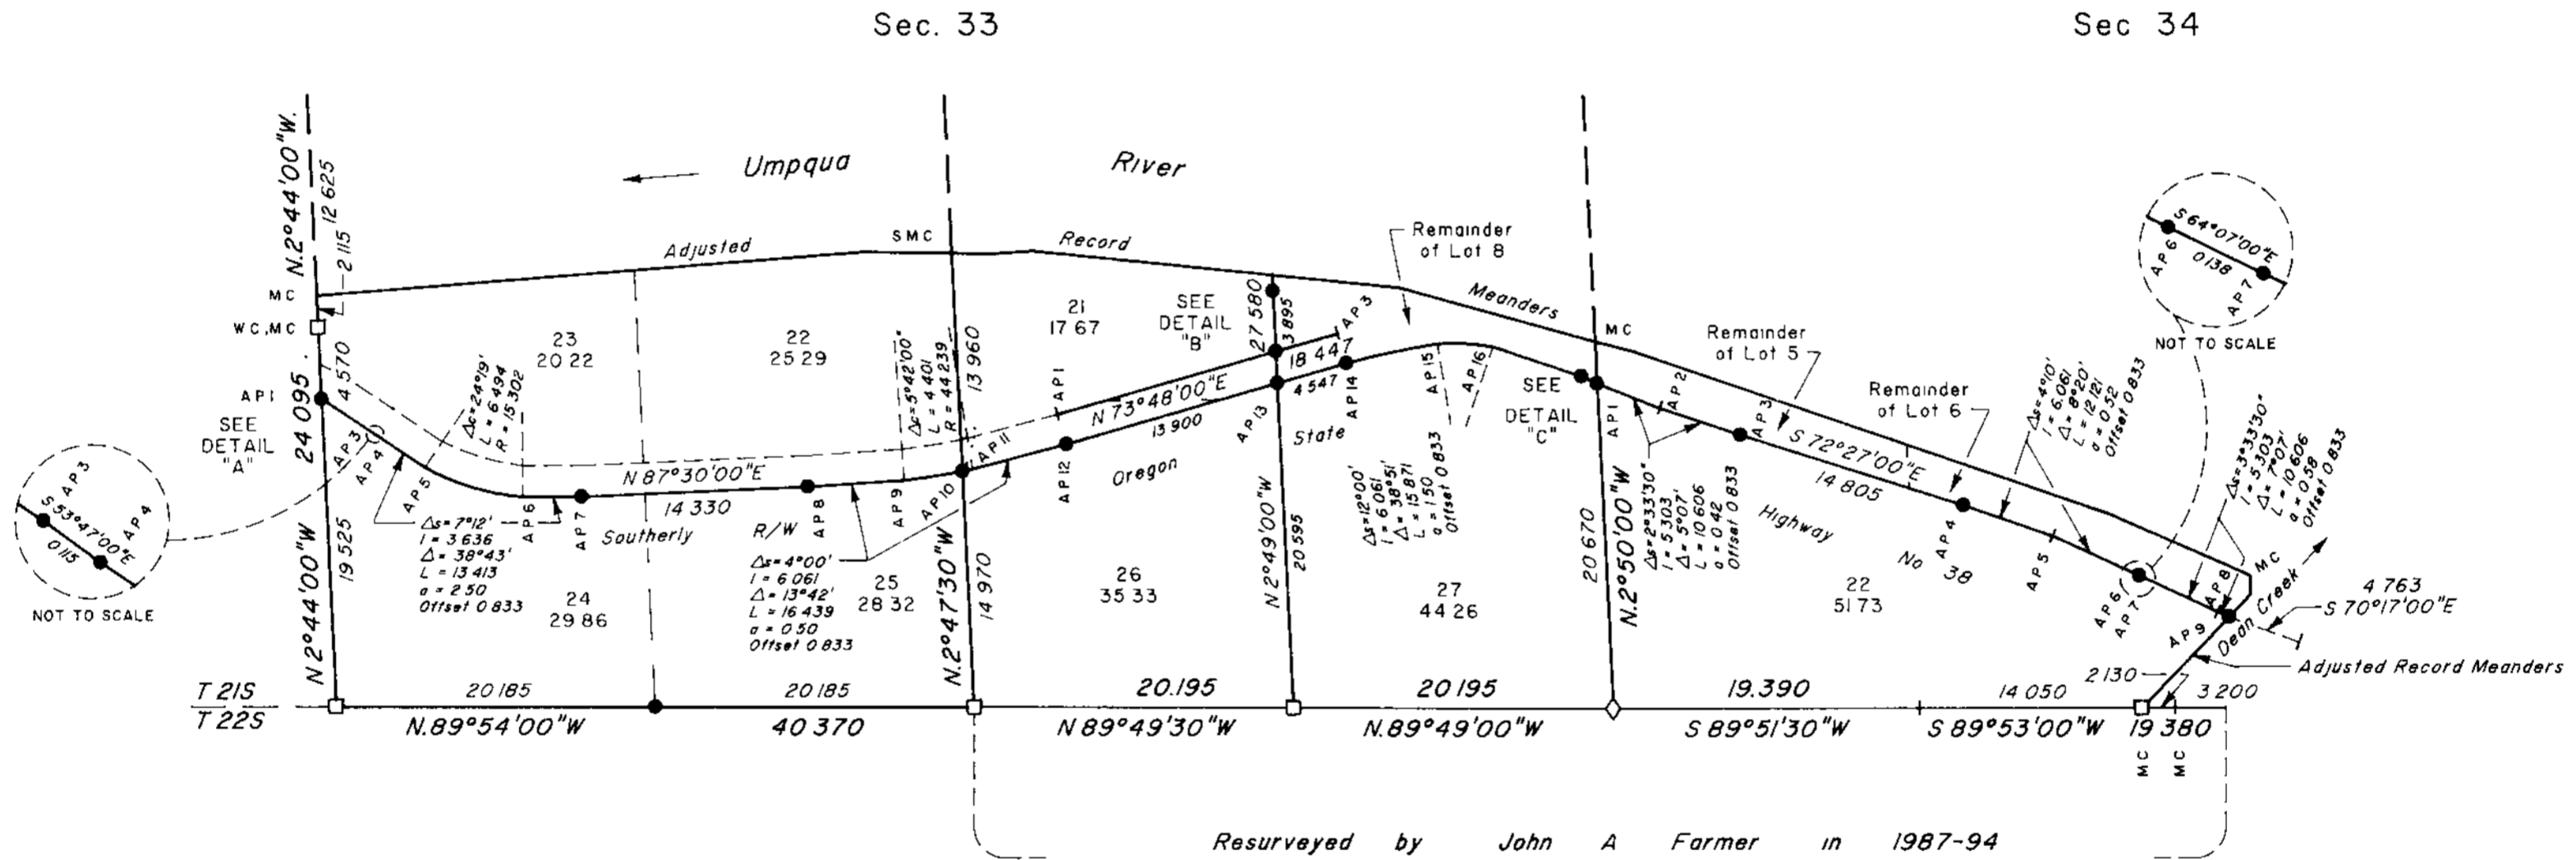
Sec. 33

Sec 34

Umpqua River

N.2°44'00"W. 12 625

2 115

MC

WC,MC

Adjusted SMC Record

Meanders

Remainder of Lot 8

MC

Remainder of Lot 5

Remainder of Lot 6

S 64°07'00"E 0138 AP6 AP7

NOT TO SCALE

23 20 22

22 25 29

21 17 67

SEE DETAIL "B"

27 580 3 895

AP3

18 447

4 547

AP15 AP16

SEE DETAIL "C"

AP1

AP2

AP3

S 72°27'00"E 14 805

24 095

4 570

AP1

SEE DETAIL "A"

AP3 AP4 AP5 AP6 AP7 AP8 AP9 AP10 AP11 AP12 AP13 AP14

Δc = 24°19' L = 6 494 R = 15 302

Δc = 5°42'00" L = 4 401 R = 44 239

13 960

N 87°30'00"E 14 330

N 73°48'00"E 13 900

AP1

Oregon State

Highway No 38

Southerly R/W

Δs = 7°12' l = 3 636 Δ = 38°43' L = 13 413 a = 2 50 Offset 0 833

Δs = 4°00' l = 6 061 Δ = 13°42' L = 16 439 a = 0 50 Offset 0 833

Δs = 12°00' l = 6 061 Δ = 38°51' L = 15 871 a = 1 50 Offset 0 833

Δs = 2°33'30" l = 5 303 Δ = 5°07' L = 10 606 a = 0 42 Offset 0 833

Δs = 4°10' l = 6 061 Δ = 8°20' L = 12 121 a = 0 52 Offset 0 833

Δs = 3°33'30" l = 5 303 Δ = 7°07' L = 10 606 a = 0 58 Offset 0 833

S 53°47'00"E 0115 AP3 AP4

NOT TO SCALE

N 2°44'00"W 19 525

24 29 86

25 28 32

N.2°47'30"W 14 970

26 35 33

N 2°49'00"W 20 595

27 44 26

20 670 N.2°50'00"W

22 51 73

AP4 AP5 AP6 AP7 AP8 AP9

MC

Dean Creek

4 763 S 70°17'00"E

Adjusted Record Meanders

2 130

3 200

T 21S
T 22S

20 185 20 185

N.89°54'00"W 40 370

20.195 N 89°49'30"W

20 195 N.89°49'00"W

19.390 S 89°51'30"W

14 050 S 89°53'00"W

19 380

MC MC

Resurveyed by John A Farmer in 1987-94